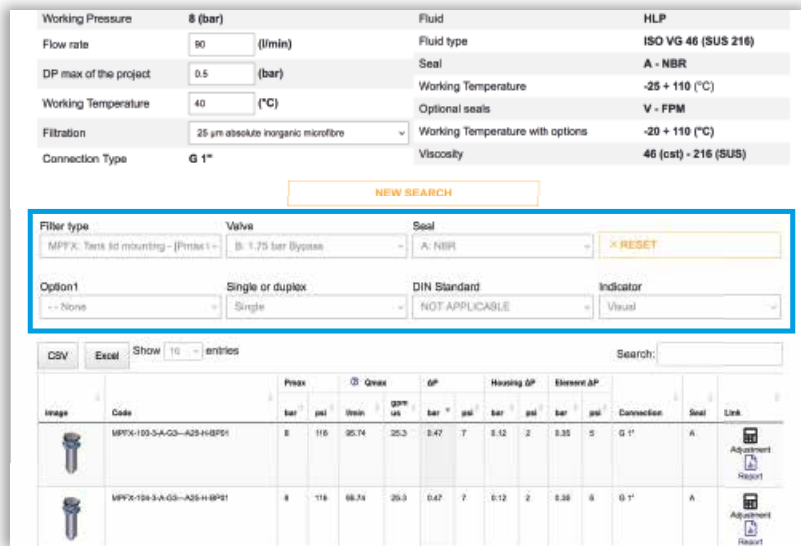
Working Pressure 8 (bar)

Flow rate 90 (l/min)

DP max of the project 0.5 (bar)

Working Temperature 40 (°C)

Filtration 25 µm absolute inorganic microfibre

Connection Type G 1"

Fluid HLP

Fluid type ISO VG 46 (SUS 216)

Seal A - NBR

Working Temperature -25 + 110 (°C)

Optional seals V - FPM

Working Temperature with options -20 + 110 (°C)

Viscosity 46 (cst) - 216 (SUS)

NEW SEARCH

Filter type
MPFX: Tank lid mounting - [Pmax i

Valve
B: 1.75 bar Bypass

Seal
A: NBR

× RESET

Option1
- - None

Single or duplex
Single

DIN Standard
NOT APPLICABLE

Indicator
Visual

CSV Excel Show 10 entries

Search:

| Image | Code | Pmax bar | Pmax psi | Qmax l/min | Qmax gpm us | ΔP bar | ΔP psi | Housing ΔP bar | Housing ΔP psi | Element ΔP bar | Element ΔP psi | Connection | Seal | Link |
|---|---|---|---|---|---|---|---|---|---|---|---|---|---|---|
| | MPFX-100-3-A-G3---A25-H-BP01 | 8 | 116 | 95.74 | 25.3 | 0.47 | 7 | 0.12 | 2 | 0.35 | 5 | G 1" | A | Adjustment Report |
| | MPFX-104-3-A-G3---A25-H-BP01 | 8 | 116 | 95.74 | 25.3 | 0.47 | 7 | 0.12 | 2 | 0.35 | 5 | G 1" | A | Adjustment Report |